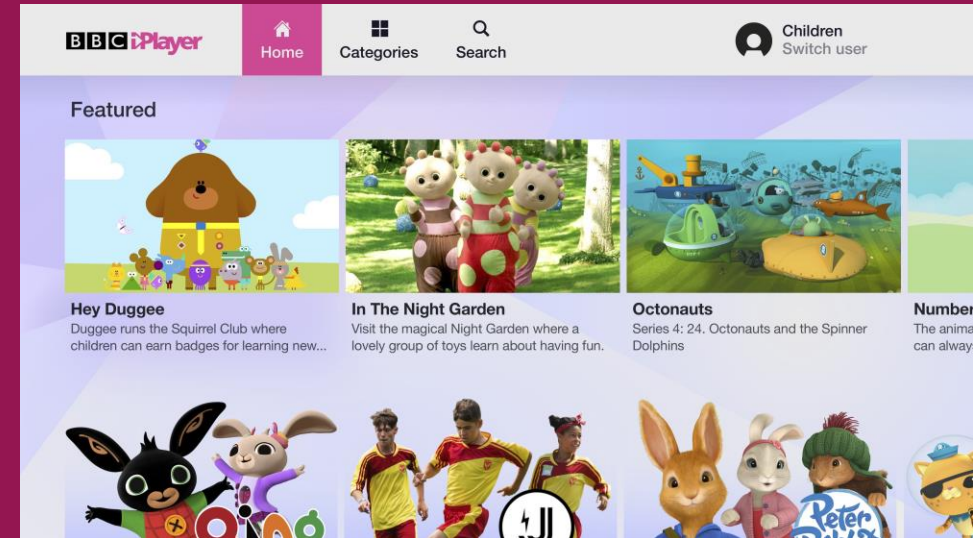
BBC iPlayer

Home

Categories

Search

Children
Switch user

Featured

Hey Duggee
Duggee runs the Squirrel Club where children can earn badges for learning new...

In The Night Garden
Visit the magical Night Garden where a lovely group of toys learn about having fun.

Octonauts
Series 4: 24. Octonauts and the Spinner Dolphins

Number
The anima
can always

Bing

Peter Rabbit